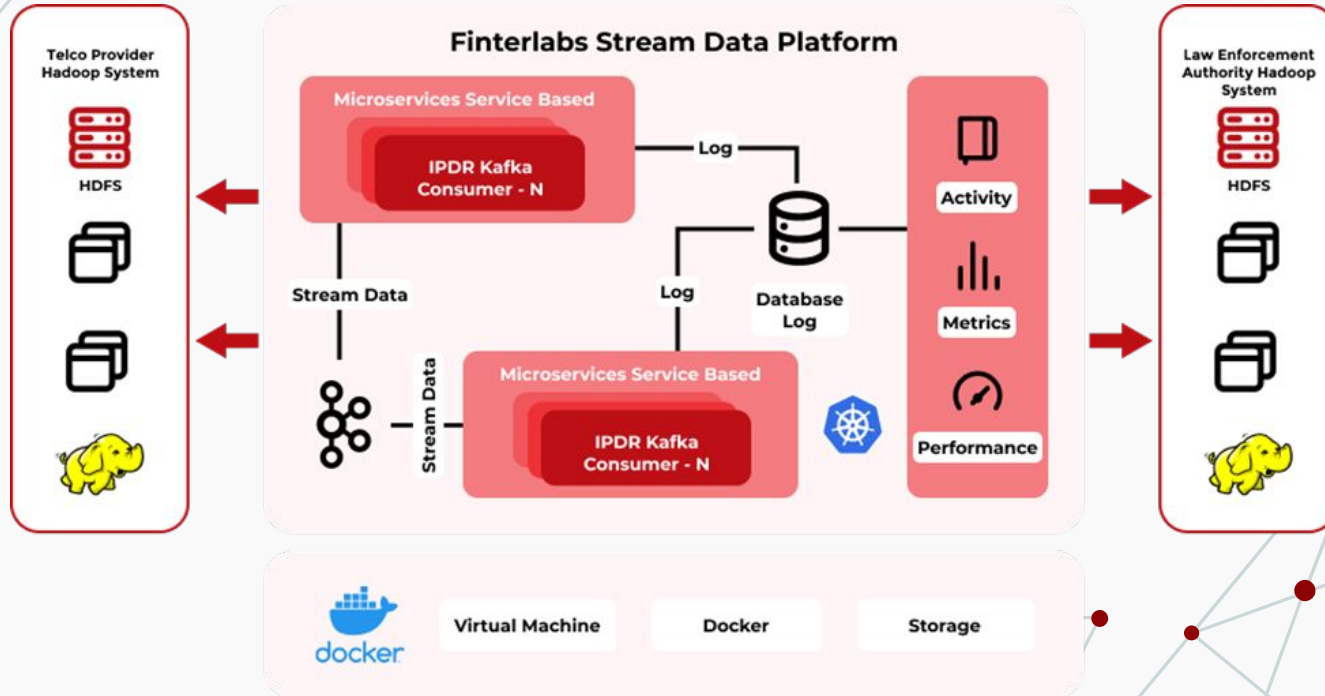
Telco Provider Hadoop System

HDFS

Finterlabs Stream Data Platform

Microservices Service Based

IPDR Kafka Consumer - N

Log

Stream Data

Log

Database Log

Activity

Metrics

Performance

Stream Data

Microservices Service Based

IPDR Kafka Consumer - N

Law Enforcement Authority Hadoop System

HDFS

docker

Virtual Machine

Docker

Storage